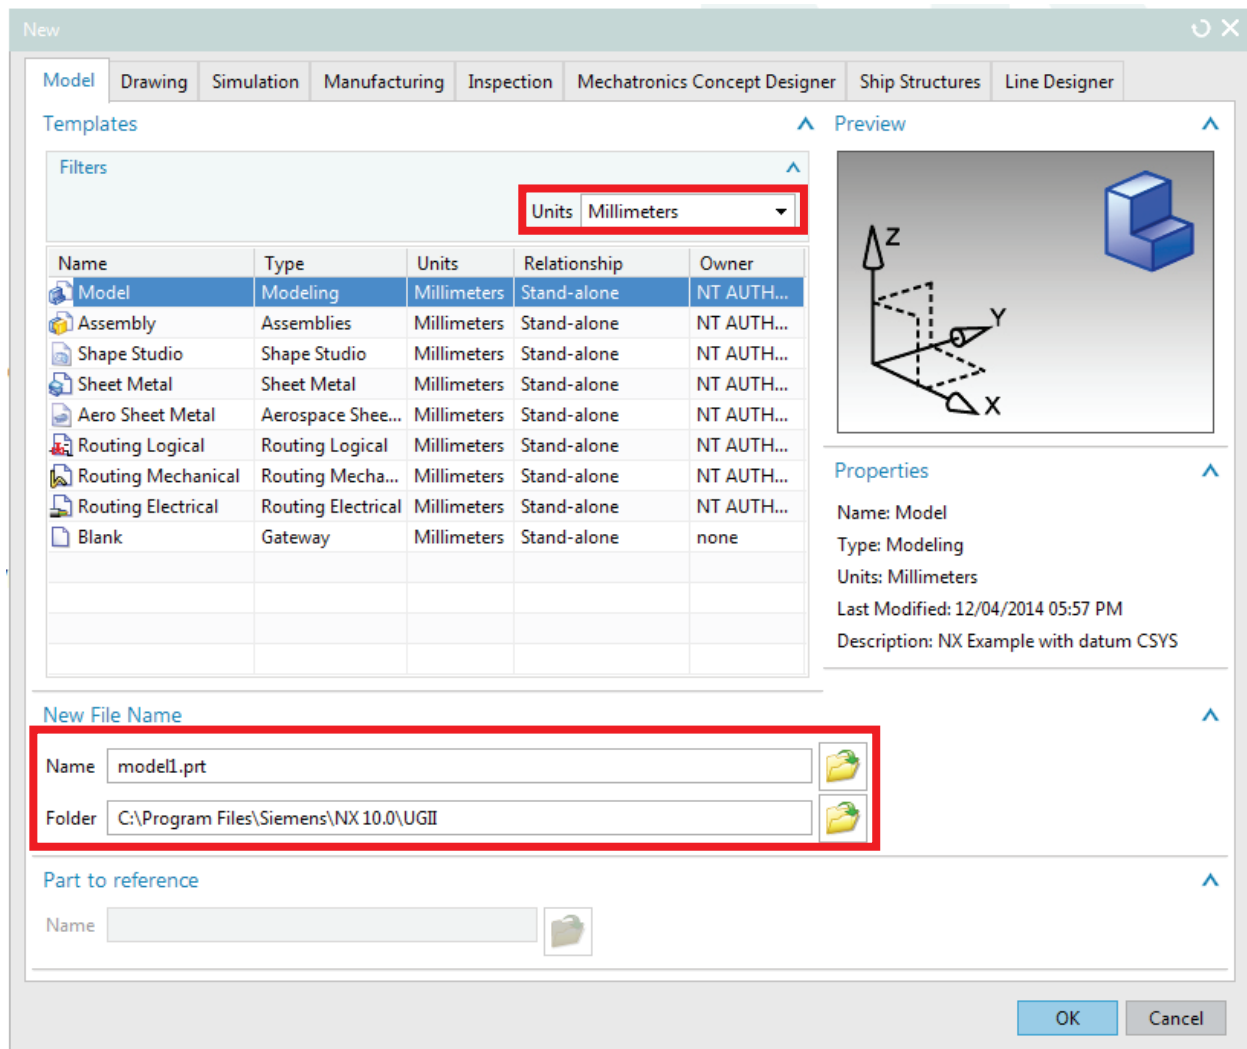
New

Model | Drawing | Simulation | Manufacturing | Inspection | Mechatronics Concept Designer | Ship Structures | Line Designer

Templates

Filters

Units Millimeters

| Name | Type | Units | Relationship | Owner |
|---|---|---|---|---|
| Model | Modeling | Millimeters | Stand-alone | NT AUTH... |
| Assembly | Assemblies | Millimeters | Stand-alone | NT AUTH... |
| Shape Studio | Shape Studio | Millimeters | Stand-alone | NT AUTH... |
| Sheet Metal | Sheet Metal | Millimeters | Stand-alone | NT AUTH... |
| Aero Sheet Metal | Aerospace Shee... | Millimeters | Stand-alone | NT AUTH... |
| Routing Logical | Routing Logical | Millimeters | Stand-alone | NT AUTH... |
| Routing Mechanical | Routing Mecha... | Millimeters | Stand-alone | NT AUTH... |
| Routing Electrical | Routing Electrical | Millimeters | Stand-alone | NT AUTH... |
| Blank | Gateway | Millimeters | Stand-alone | none |

Preview

Z
Y
X

Properties

Name: Model
Type: Modeling
Units: Millimeters
Last Modified: 12/04/2014 05:57 PM
Description: NX Example with datum CSYS

New File Name

Name model1.prt

Folder C:\Program Files\Siemens\NX 10.0\UGII

Part to reference

Name

OK Cancel